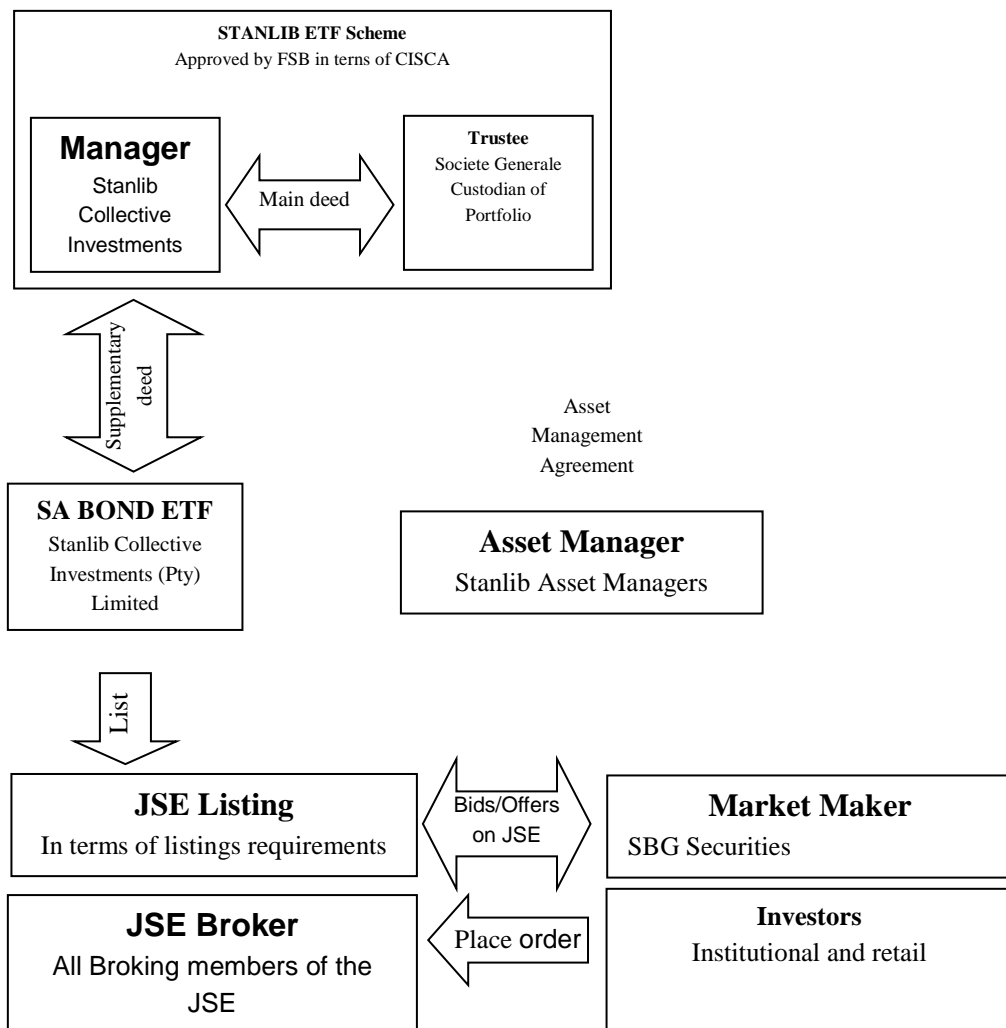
STANLIB ETF Scheme
Approved by FSB in terns of CISCA

Manager
Stanlib Collective Investments

Main deed

Trustee
Societe Generale Custodian of Portfolio

Supplementary deed

Asset Management Agreement

SA BOND ETF
Stanlib Collective Investments (Pty) Limited

Asset Manager
Stanlib Asset Managers

List

JSE Listing
In terms of listings requirements

Bids/Offers on JSE

Market Maker
SBG Securities

JSE Broker
All Broking members of the JSE

Place order

Investors
Institutional and retail